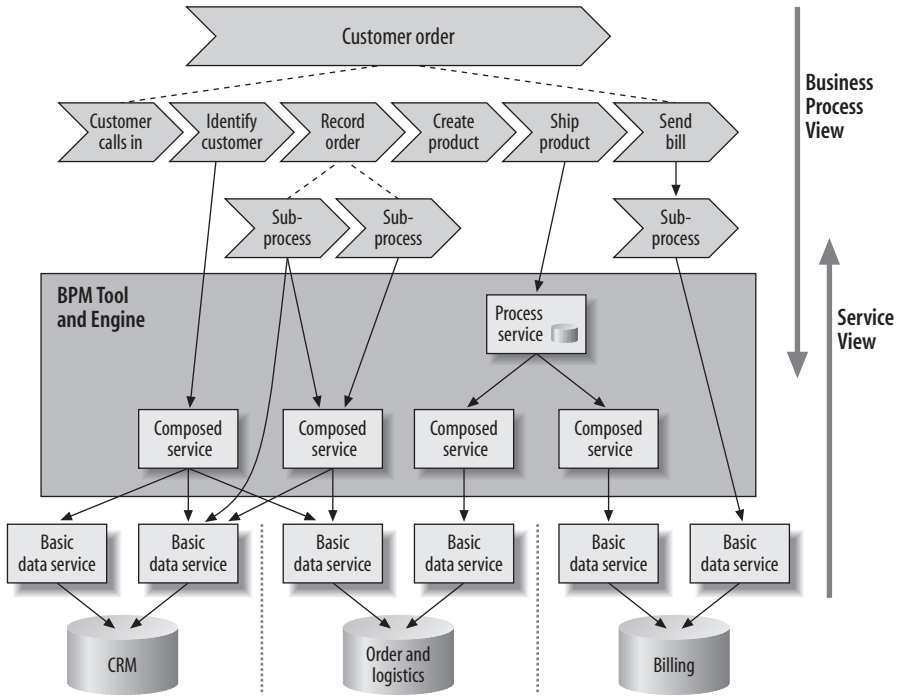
Customer order

Business Process View

Customer calls in

Identify customer

Record order

Create product

Ship product

Send bill

Sub-process

Sub-process

Sub-process

BPM Tool and Engine

Process service

Service View

Composed service

Composed service

Composed service

Composed service

Basic data service

Basic data service

Basic data service

Basic data service

Basic data service

Basic data service

CRM

Order and logistics

Billing